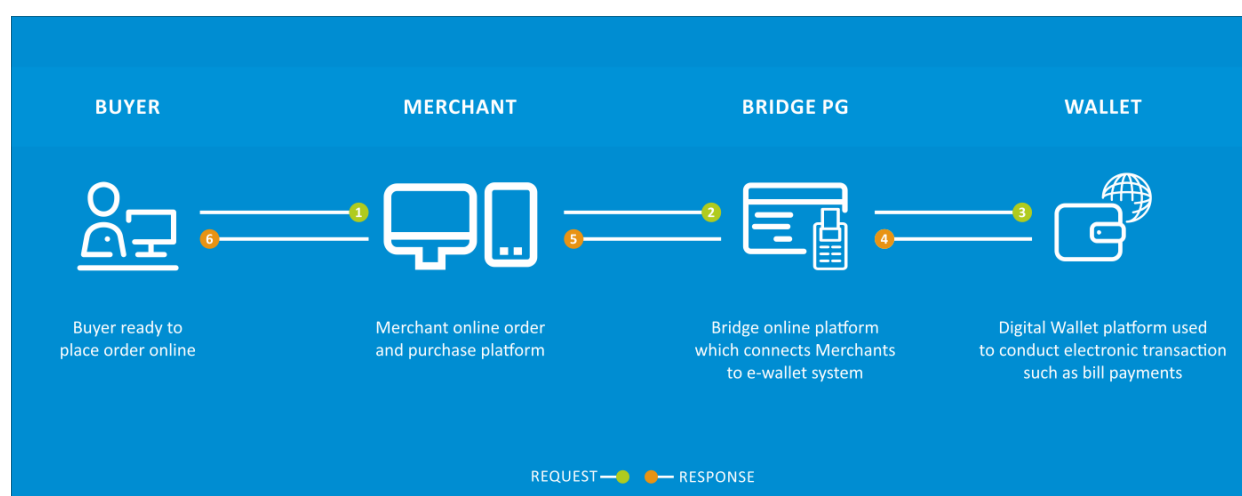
BUYER

MERCHANT

BRIDGE PG

WALLET

1

6

2

5

3

4

Buyer ready to place order online

Merchant online order and purchase platform

Bridge online platform which connects Merchants to e-wallet system

Digital Wallet platform used to conduct electronic transaction such as bill payments

REQUEST RESPONSE